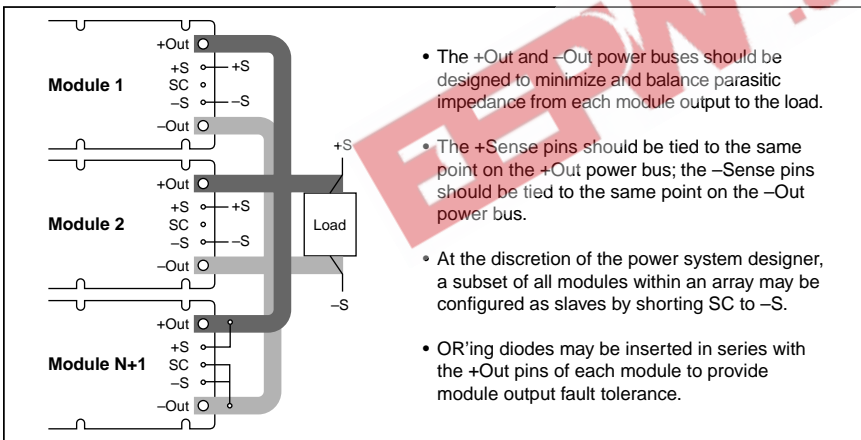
+Out
+S
SC
–S
–Out
+S
–S
Module 1

+Out
+S
SC
–S
–Out
+S
–S
Module 2

+Out
+S
SC
–S
–Out
Module N+1

+S
Load
–S

EEPW

• The +Out and –Out power buses should be designed to minimize and balance parasitic impedance from each module output to the load.

• The +Sense pins should be tied to the same point on the +Out power bus; the –Sense pins should be tied to the same point on the –Out power bus.

• At the discretion of the power system designer, a subset of all modules within an array may be configured as slaves by shorting SC to –S.

• OR'ing diodes may be inserted in series with the +Out pins of each module to provide module output fault tolerance.